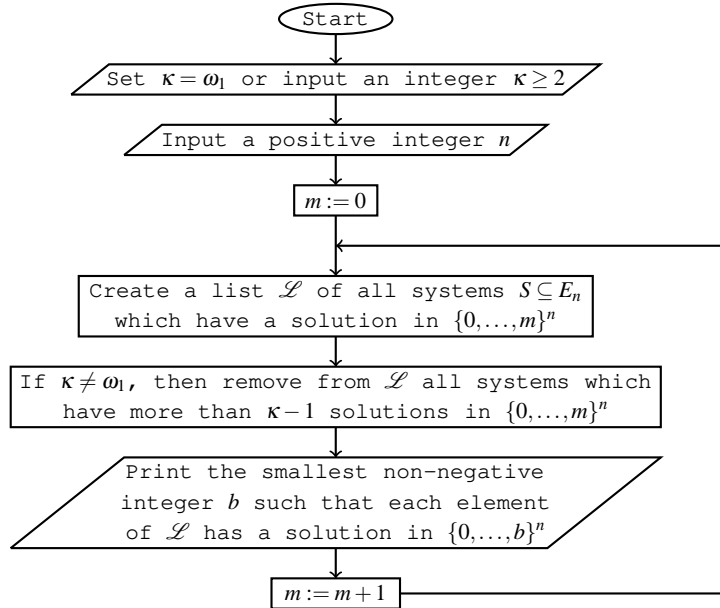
Start

Set $\kappa = \omega_1$ or input an integer $\kappa \geq 2$

Input a positive integer $n$

$m := 0$

Create a list $\mathcal{L}$ of all systems $S \subseteq E_n$ which have a solution in $\{0,\ldots,m\}^n$

If $\kappa \neq \omega_1$, then remove from $\mathcal{L}$ all systems which have more than $\kappa - 1$ solutions in $\{0,\ldots,m\}^n$

Print the smallest non-negative integer $b$ such that each element of $\mathcal{L}$ has a solution in $\{0,\ldots,b\}^n$

$m := m+1$